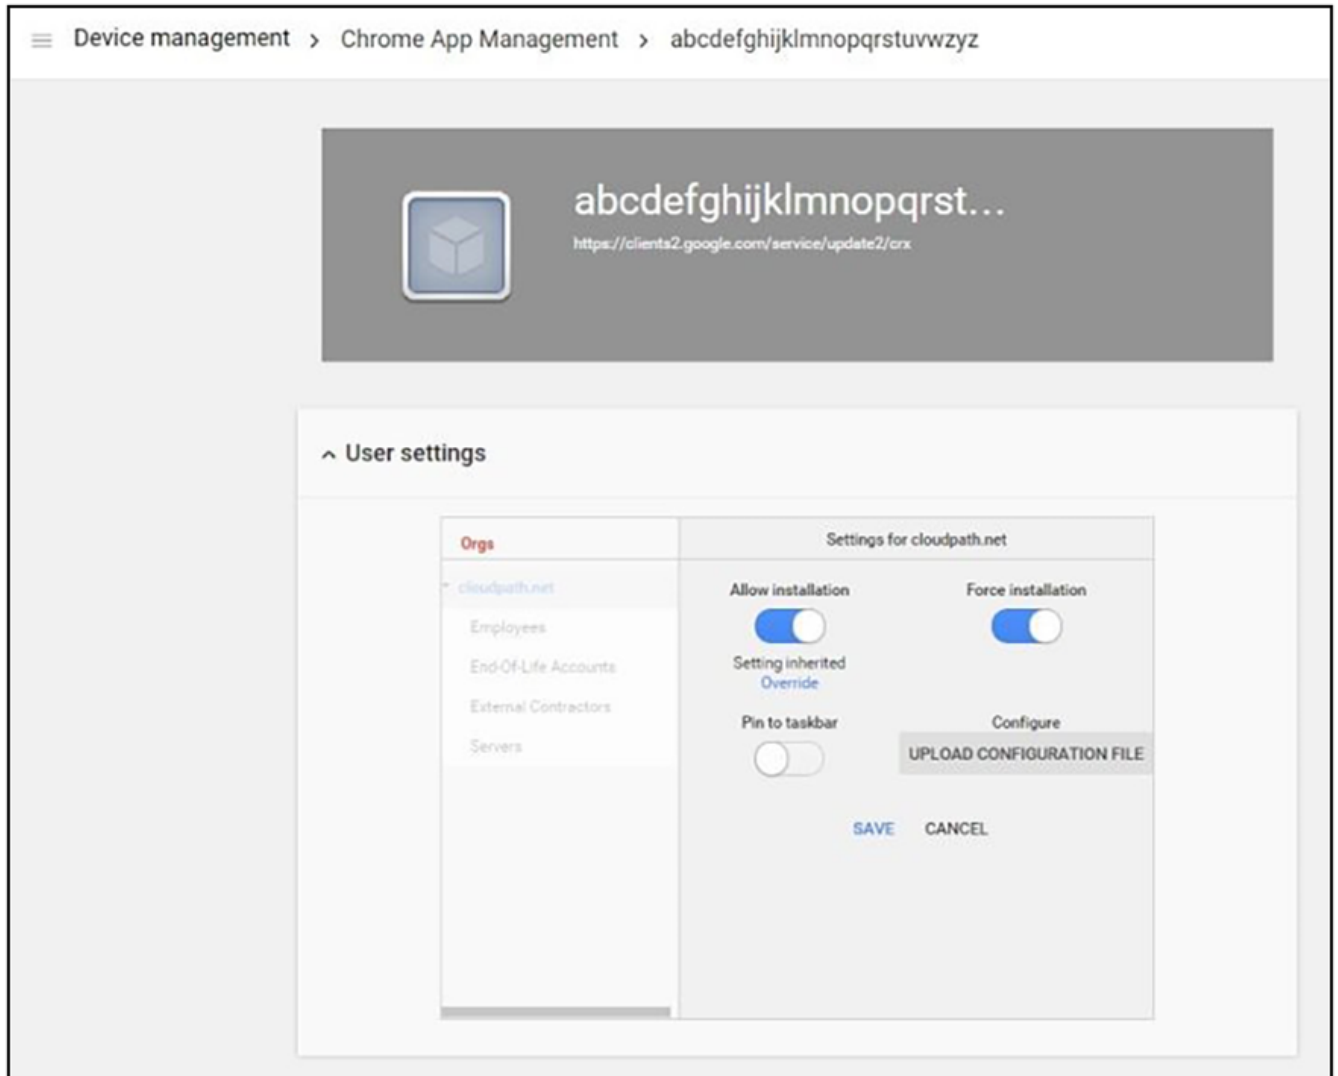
Device management > Chrome App Management > abcdefghijklmnopqrstuvwzyz

abcdefghijklmnopqrst...
https://clients2.google.com/service/update2/crx

User settings

Orgs
cloudpath.net
Employees
End-Of-Life Accounts
External Contractors
Servers

Settings for cloudpath.net

Allow installation
Setting inherited
Override

Force installation

Pin to taskbar

Configure
UPLOAD CONFIGURATION FILE

SAVE CANCEL